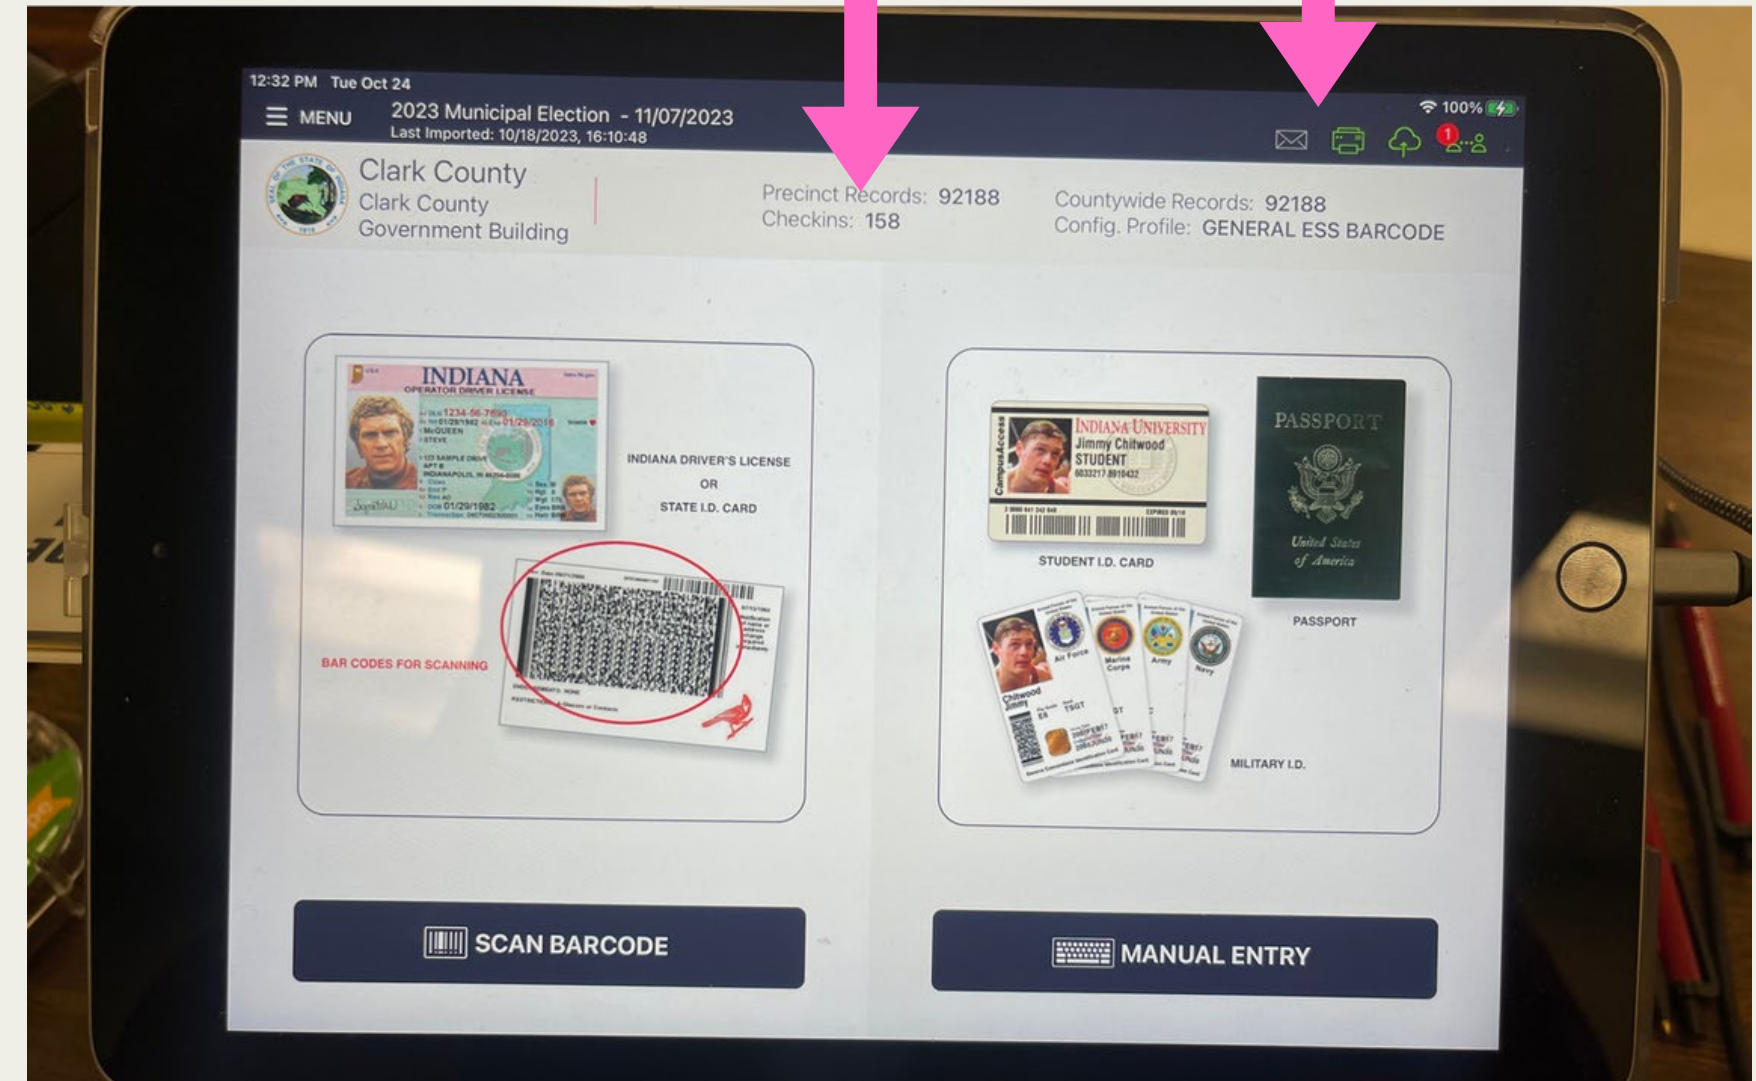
12:32 PM Tue Oct 24

100%

MENU

2023 Municipal Election - 11/07/2023
Last Imported: 10/18/2023, 16:10:48

1

Clark County
Clark County
Government Building

Precinct Records: 92188
Checkins: 158

Countywide Records: 92188
Config. Profile: GENERAL ESS BARCODE

INDIANA
OPERATOR DRIVER LICENSE
1234-56-7890
McQUEEN
STEVE
01/29/1982

INDIANA DRIVER'S LICENSE
OR
STATE I.D. CARD

BAR CODES FOR SCANNING

INDIANA UNIVERSITY
Jimmy Chitwood
STUDENT
CampusAccess

STUDENT I.D. CARD

PASSPORT
United States of America

PASSPORT

Air Force
Marine Corps
Army
Navy
Chitwood
Jimmy

MILITARY I.D.

SCAN BARCODE

MANUAL ENTRY